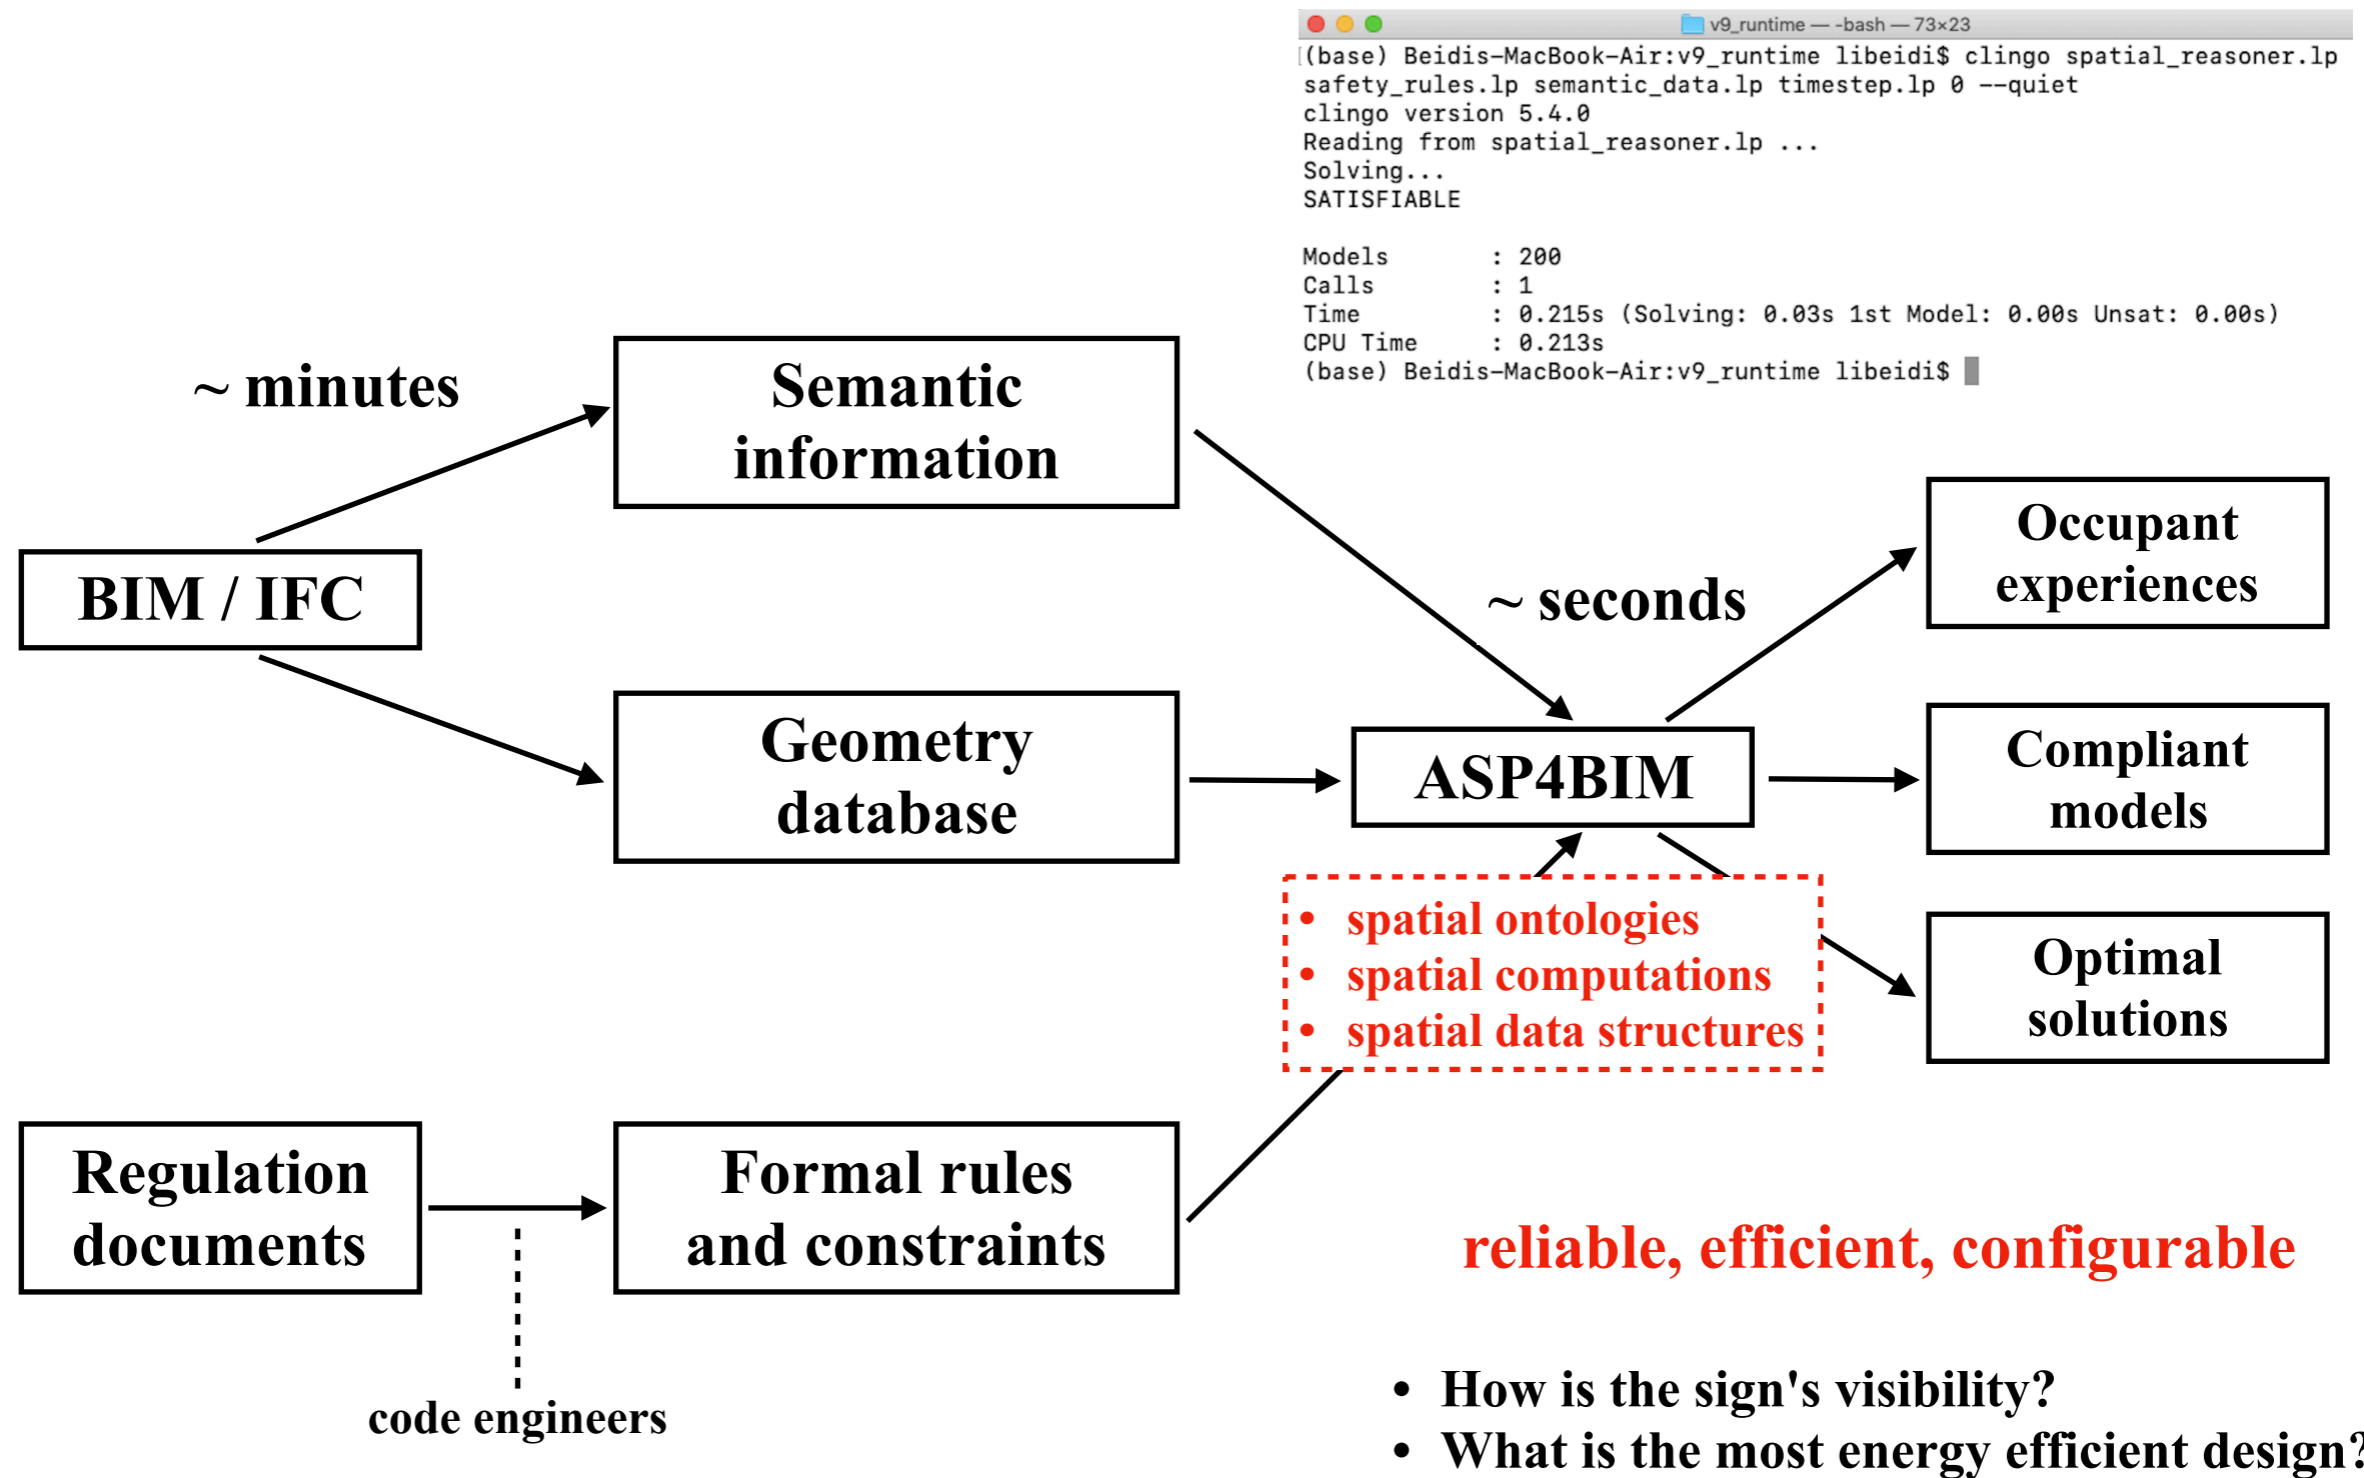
v9_runtime — -bash — 73×23
(base) Beidis-MacBook-Air:v9_runtime libeidi$ clingo spatial_reasoner.lp safety_rules.lp semantic_data.lp timestep.lp 0 --quiet
clingo version 5.4.0
Reading from spatial_reasoner.lp ...
Solving...
SATISFIABLE

Models : 200
Calls : 1
Time : 0.215s (Solving: 0.03s 1st Model: 0.00s Unsat: 0.00s)
CPU Time : 0.213s
(base) Beidis-MacBook-Air:v9_runtime libeidi$

~ minutes

Semantic information

BIM / IFC

Geometry database

~ seconds

ASP4BIM

Occupant experiences

Compliant models

Optimal solutions

• spatial ontologies
• spatial computations
• spatial data structures

Regulation documents

Formal rules and constraints

code engineers

reliable, efficient, configurable

• How is the sign's visibility?
• What is the most energy efficient design?